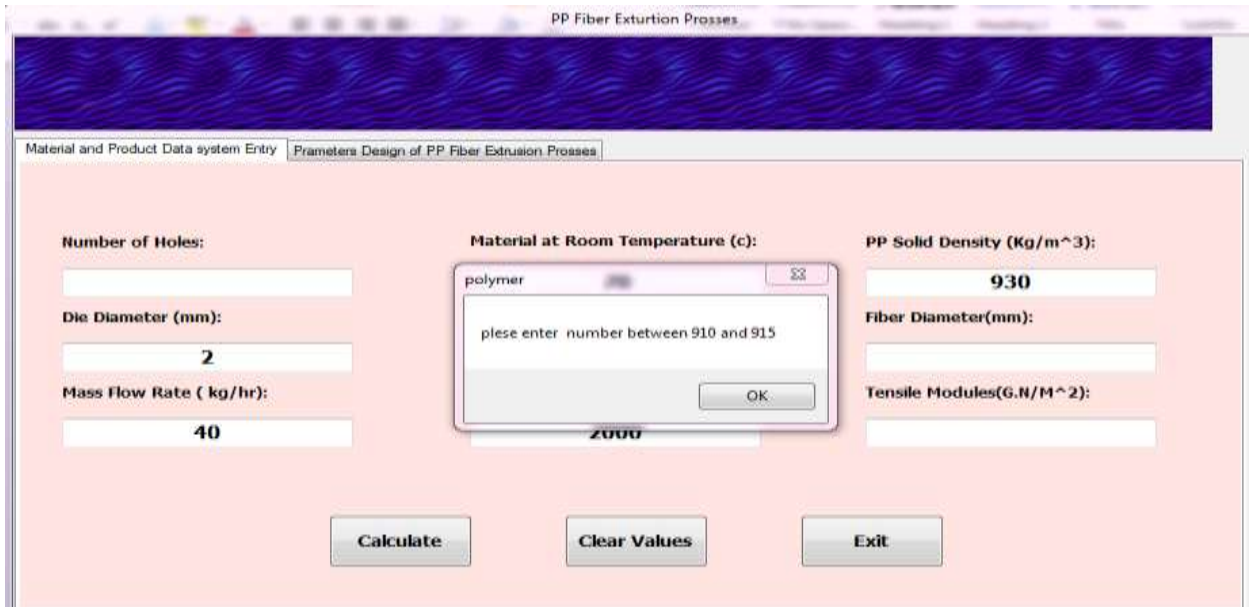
PP Fiber Exturtion Prosses

Material and Product Data system Entry
Prameters Design of PP Fiber Extrusion Prosses

Number of Holes:

Die Diameter (mm):
2

Mass Flow Rate ( kg/hr):
40

Material at Room Temperature (c):

2000

PP Solid Density (Kg/m^3):
930

Fiber Diameter(mm):

Tensile Modules(G.N/M^2):

polymer

plese enter number between 910 and 915

OK

Calculate

Clear Values

Exit